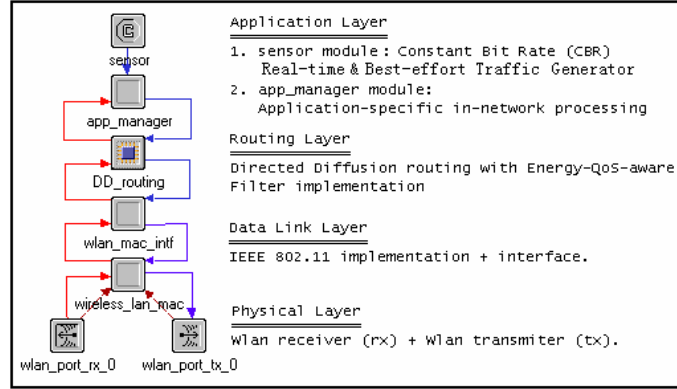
sensor

app_manager

DD_routing

wlan_mac_intf

wireless_lan_mac

wlan_port_rx_0

wlan_port_tx_0

Application Layer

1. sensor module: Constant Bit Rate (CBR) Real-time & Best-effort Traffic Generator
2. app_manager module: Application-specific in-network processing

Routing Layer

Directed Diffusion routing with Energy-QoS-aware Filter implementation

Data Link Layer

IEEE 802.11 implementation + interface.

Physical Layer

Wlan receiver (rx) + Wlan transmiter (tx).